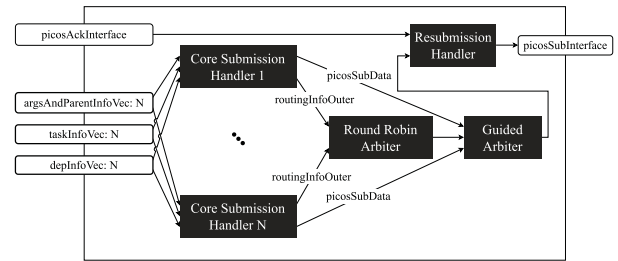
picosAckInterface

Resubmission Handler

picosSubInterface

Core Submission Handler 1

picosSubData

argsAndParentInfoVec: N

routingInfoOuter

taskInfoVec: N

Round Robin Arbiter

Guided Arbiter

depInfoVec: N

routingInfoOuter

picosSubData

Core Submission Handler N